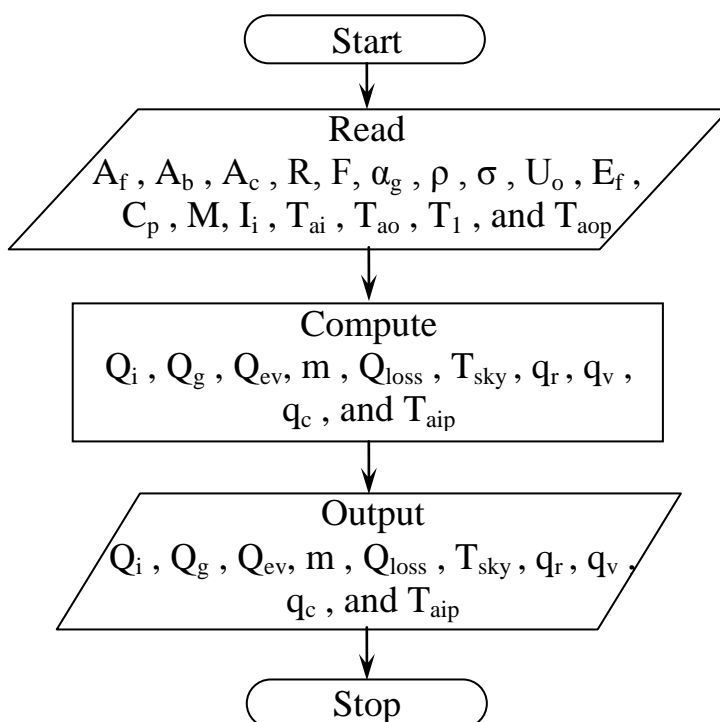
Start

Read
$A_f$ , $A_b$ , $A_c$ , R, F, $\alpha_g$ , $\rho$ , $\sigma$ , $U_o$ , $E_f$ , $C_p$ , M, $I_i$ , $T_{ai}$ , $T_{ao}$ , $T_1$ , and $T_{aop}$

Compute
$Q_i$ , $Q_g$ , $Q_{ev}$, m , $Q_{loss}$ , $T_{sky}$ , $q_r$ , $q_v$ , $q_c$ , and $T_{aip}$

Output
$Q_i$ , $Q_g$ , $Q_{ev}$, m , $Q_{loss}$ , $T_{sky}$ , $q_r$ , $q_v$ , $q_c$ , and $T_{aip}$

Stop